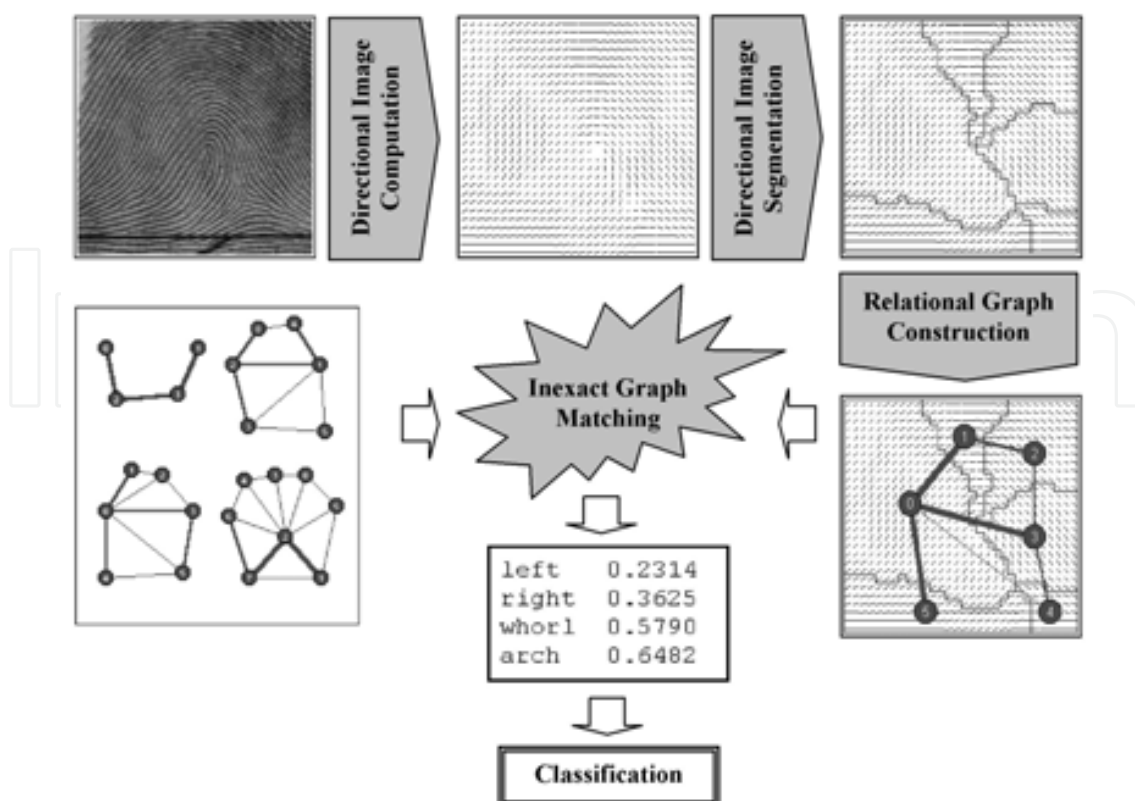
Directional Image Computation

Directional Image Segmentation

Relational Graph Construction

Inexact Graph Matching

| left | 0.2314 |
|---|---|
| right | 0.3625 |
| whorl | 0.5790 |
| arch | 0.6482 |

Classification

1
2
0
3
5
4